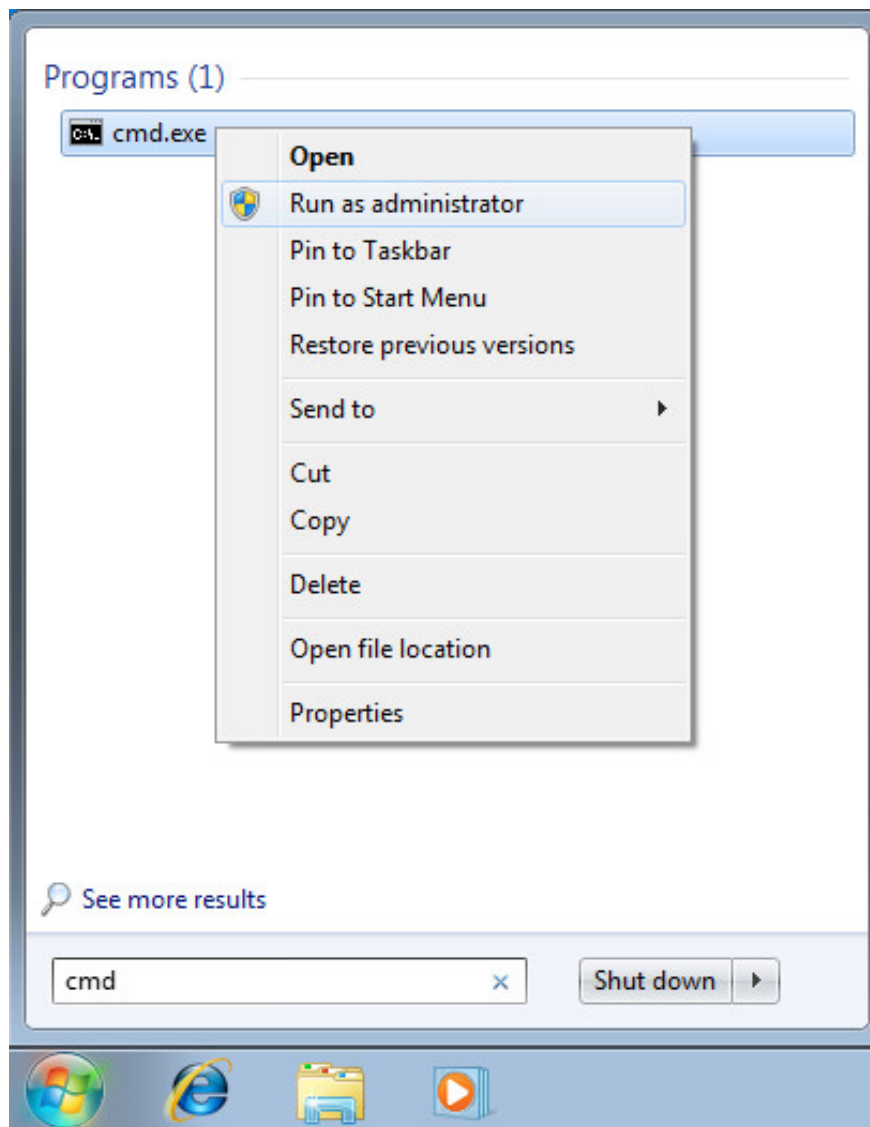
Programs (1)

cmd.exe

Open
Run as administrator
Pin to Taskbar
Pin to Start Menu
Restore previous versions

Send to

Cut
Copy

Delete

Open file location

Properties

See more results

cmd

Shut down